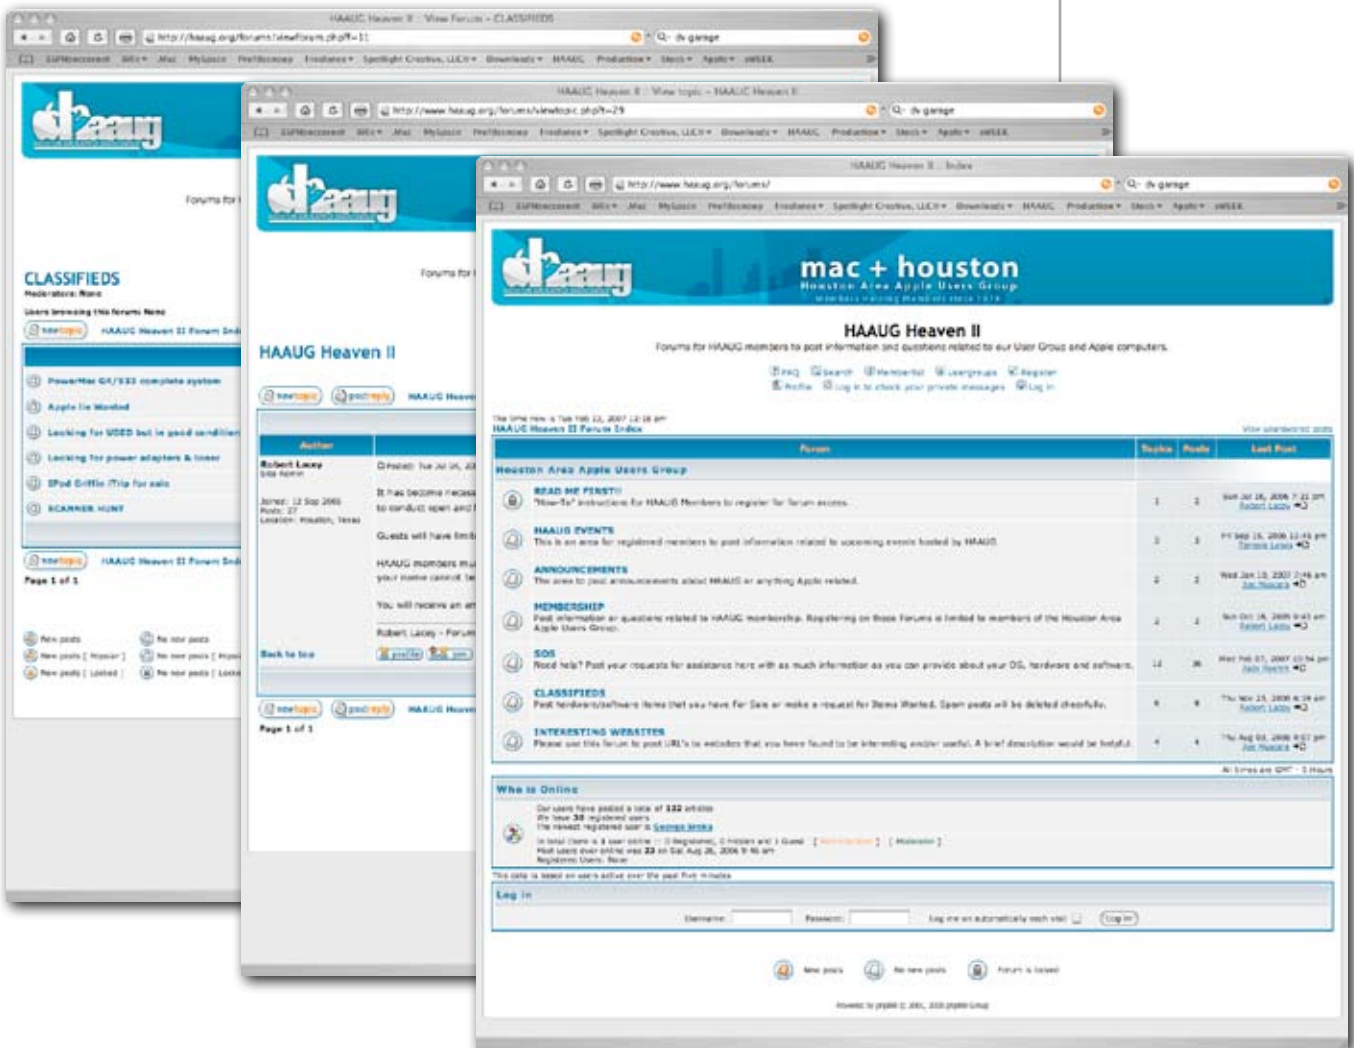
HAAUG Heaven II :: View Forum - CLASSIFIEDS

http://haaug.org/forums/viewforum.php?f=11

dv garage

Forums for

CLASSIFIEDS

Moderators: None

Users browsing this forum: None

newtopic HAAUG Heaven II Forum Index

PowerMac G4/533 complete system

Apple IIe Wanted

Looking for USED but in good condition

Looking for power adapters & toner

IPod Griffin iTrip for sale

SCANNER HUNT

newtopic HAAUG Heaven II Forum Index

Page 1 of 1

New posts
New posts [ Popular ]
New posts [ Locked ]
No new posts
No new posts [ Popular ]
No new posts [ Locked ]

HAAUG Heaven II :: View topic - HAAUG Heaven II

http://www.haaug.org/forums/viewtopic.php?t=29

dv garage

Forums for

HAAUG Heaven II

newtopic postreply HAAUG Heaven

Author

Robert Lacey
Site Admin

Joined: 12 Sep 2005
Posts: 27
Location: Houston, Texas

Posted: Tue Jul 04, 200

It has become necess
to conduct open and

Guests will have limi

HAAUG members mu
your name cannot b

You will receive an e

Robert Lacey - Forum

Back to top

profile pm

newtopic postreply HAAUG Heaven

Page 1 of 1

HAAUG Heaven II :: Index

http://www.haaug.org/forums/

dv garage

mac + houston

Houston Area Apple Users Group

HAAUG Heaven II

Forums for HAAUG members to post information and questions related to our User Group and Apple computers.

FAQ Search Memberlist Usergroups Register
Profile Log in to check your private messages Log in

The time now is Tue Feb 13, 2007 12:18 pm
HAAUG Heaven II Forum Index

View unanswered posts

| | Forum | Topics | Posts | Last Post |
|---|---|---|---|---|
| | Houston Area Apple Users Group | | | |
| | READ ME FIRST!! "How-To" instructions for HAAUG Members to register for forum access. | 1 | 1 | Sun Jul 16, 2006 7:21 pm Robert Lacey |
| | HAAUG EVENTS This is an area for registered members to post information related to upcoming events hosted by HAAUG. | 1 | 1 | Fri Sep 15, 2006 12:49 pm Robert Lacey |
| | ANNOUNCEMENTS The area to post announcements about HAAUG or anything Apple related. | 2 | 2 | Wed Jan 10, 2007 2:46 am Jim Mccann |
| | MEMBERSHIP Post information or questions related to HAAUG membership. Registering on these forums is limited to members of the Houston Area Apple Users Group. | 2 | 2 | Sun Oct 15, 2006 9:43 am Robert Lacey |
| | SOS Need help? Post your requests for assistance here with as much information as you can provide about your OS, hardware and software. | 14 | 36 | Wed Feb 07, 2007 10:56 pm Jim Mccann |
| | CLASSIFIEDS Post hardware/software items that you have For Sale or make a request for Items Wanted. Spam posts will be deleted cheerfully. | 6 | 6 | Thu Nov 23, 2006 4:34 am Robert Lacey |
| | INTERESTING WEBSITES Please use this forum to post URL's to websites that you have found to be interesting and/or useful. A brief description would be helpful. | 4 | 4 | Thu Aug 03, 2006 9:57 pm Jim Mccann |

All times are GMT - 5 Hours

Who is Online

Our users have posted a total of 132 articles
We have 38 registered users
The newest registered user is George Vrba
In total there is 1 user online :: 0 Registered, 0 Hidden and 1 Guest [ Administrator ] [ Moderator ]
Most users ever online was 23 on Sat Aug 26, 2006 9:46 am
Registered Users: None

This data is based on users active over the past five minutes

Log in

Username: Password: Log me on automatically each visit Log in

New posts No new posts Forum is locked

Powered by phpBB © 2001, 2005 phpBB Group